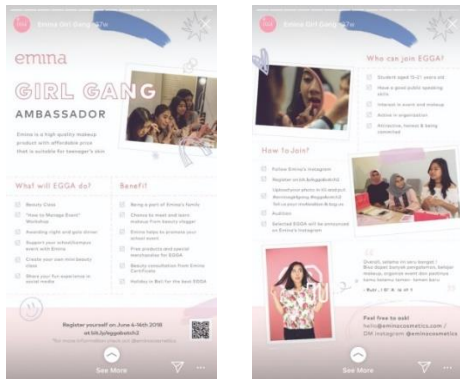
Emina Girl Gang 7w

emina

GIRL GANG

AMBASSADOR

Emina is a high quality makeup product with affordable price that is suitable for teenager's skin

What will EGGA do?

Beauty Class

"How to Manage Event" Workshop

Awarding night and gala dinner

Support your school/campus event with Emina

Create your own mini beauty class

Share your fun experience in social media

Benefit

Being a part of Emina's family

Chance to meet and learn makeup from beauty vlogger

Emina helps to promote your school event

Free products and special merchandise for EGGA

Beauty consultation from Emina Certificate

Holiday in Bali for the best EGGA

Register yourself on June 4-14th 2018 at bit.ly/eggabatch2

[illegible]

See More

Emina Girl Gang 7w

Who can join EGGA?

Student aged 15-21 years old

Have a good public speaking skills

Interest in event and makeup

Active in organization

Attractive, honest & being connected

How to Join?

Follow Emina's Instagram

Register at bit.ly/eggabatch2

Upload your photo in IG and put #eminaggbatch2 #eggabatch2 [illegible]

Audition

Selected EGGA will be announced on Emina's Instagram

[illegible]

Feel free to ask!
hello@eminacosmetics.com / DM Instagram @eminacosmetics

See More